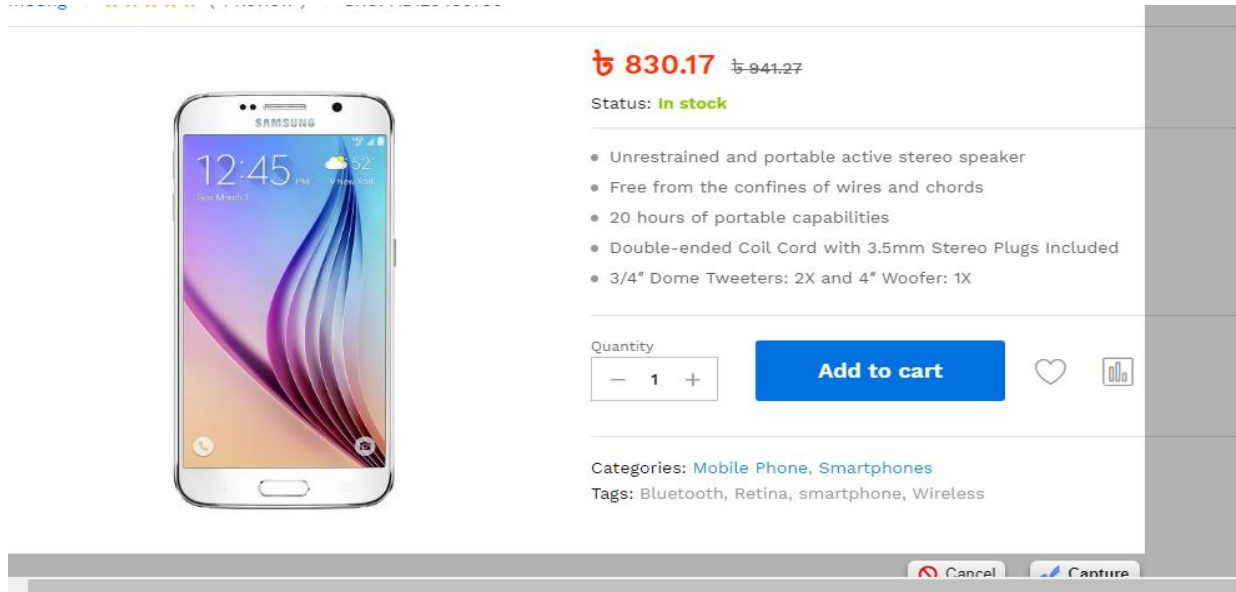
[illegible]

৳ 830.17 ৳ 941.27

Status: In stock

- Unrestrained and portable active stereo speaker
- Free from the confines of wires and chords
- 20 hours of portable capabilities
- Double-ended Coil Cord with 3.5mm Stereo Plugs Included
- 3/4″ Dome Tweeters: 2X and 4″ Woofer: 1X

Quantity

− 1 +

Add to cart

Categories: Mobile Phone, Smartphones
Tags: Bluetooth, Retina, smartphone, Wireless

SAMSUNG
12:45 PM
52°
New York
Sun, March 1

Cancel
Capture